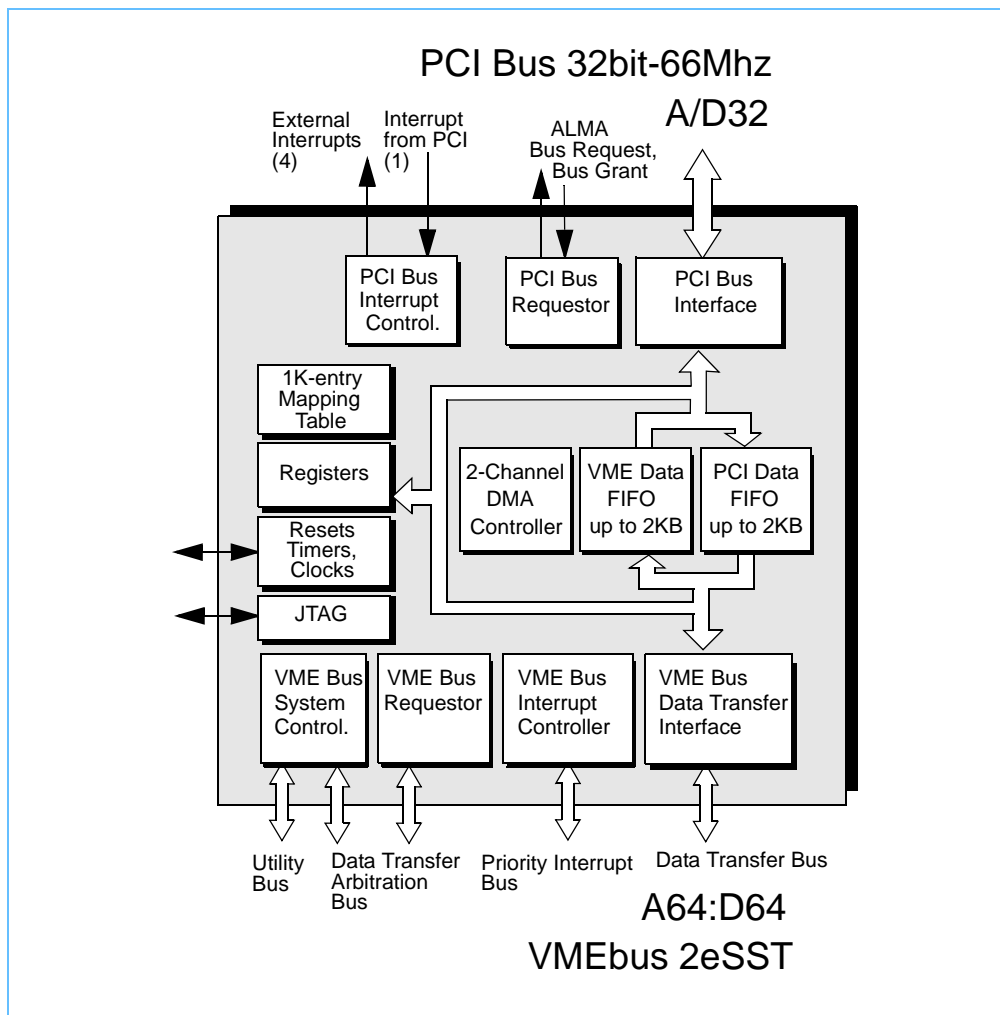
PCI Bus 32bit-66Mhz
A/D32

External Interrupts (4)

Interrupt from PCI (1)

ALMA Bus Request, Bus Grant

PCI Bus Interrupt Control.

PCI Bus Requestor

PCI Bus Interface

1K-entry Mapping Table

Registers

2-Channel DMA Controller

VME Data FIFO up to 2KB

PCI Data FIFO up to 2KB

Resets Timers, Clocks

JTAG

VME Bus System Control.

VME Bus Requestor

VME Bus Interrupt Controller

VME Bus Data Transfer Interface

Utility Bus

Data Transfer Arbitration Bus

Priority Interrupt Bus

Data Transfer Bus

A64:D64
VMEbus 2eSST